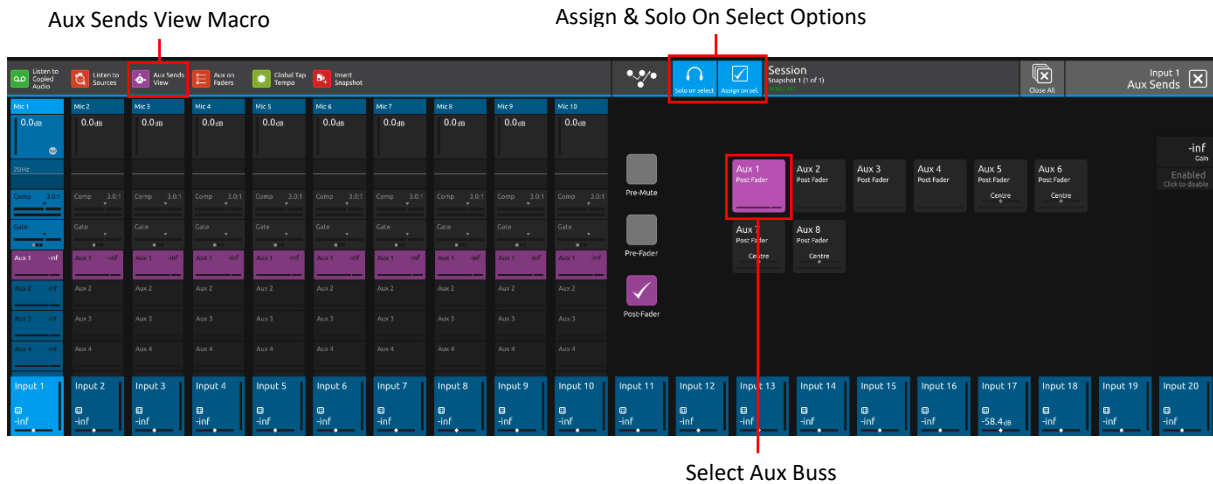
Aux Sends View Macro

Assign & Solo On Select Options

Listen to Copied Audio

Listen to Sources

Aux Sends View

Aux on Faders

Global Tap Tempo

Insert Snapshot

Solo on select

Assign on sel.

Session
Snapshot 1 (1 of 1)

Close All

Input 1
Aux Sends

| Mic 1 | Mic 2 | Mic 3 | Mic 4 | Mic 5 | Mic 6 | Mic 7 | Mic 8 | Mic 9 | Mic 10 |
|---|---|---|---|---|---|---|---|---|---|
| 0.0dB | 0.0dB | 0.0dB | 0.0dB | 0.0dB | 0.0dB | 0.0dB | 0.0dB | 0.0dB | 0.0dB |
| 20Hz | | | | | | | | | |
| Comp 3.0:1 | Comp 3.0:1 | Comp 3.0:1 | Comp 3.0:1 | Comp 3.0:1 | Comp 3.0:1 | Comp 3.0:1 | Comp 3.0:1 | Comp 3.0:1 | Comp 3.0:1 |
| Gate | Gate | Gate | Gate | Gate | Gate | Gate | Gate | Gate | Gate |
| Aux 1 -inf | Aux 1 -inf | Aux 1 -inf | Aux 1 -inf | Aux 1 -inf | Aux 1 -inf | Aux 1 -inf | Aux 1 -inf | Aux 1 -inf | Aux 1 -inf |
| Aux 2 -inf | Aux 2 | Aux 2 | Aux 2 | Aux 2 | Aux 2 | Aux 2 | Aux 2 | Aux 2 | Aux 2 |
| Aux 3 -inf | Aux 3 | Aux 3 | Aux 3 | Aux 3 | Aux 3 | Aux 3 | Aux 3 | Aux 3 | Aux 3 |
| Aux 4 -inf | Aux 4 | Aux 4 | Aux 4 | Aux 4 | Aux 4 | Aux 4 | Aux 4 | Aux 4 | Aux 4 |

Pre-Mute

Pre-Fader

Post-Fader

Aux 1
Post Fader

Aux 2
Post Fader

Aux 3
Post Fader

Aux 4
Post Fader

Aux 5
Post Fader
Centre

Aux 6
Post Fader
Centre

Aux 7
Post Fader
Centre

Aux 8
Post Fader
Centre

-inf
Gain

Enabled
Click to disable

Input 1 -inf
Input 2 -inf
Input 3 -inf
Input 4 -inf
Input 5 -inf
Input 6 -inf
Input 7 -inf
Input 8 -inf
Input 9 -inf
Input 10 -inf
Input 11 -inf
Input 12 -inf
Input 13 -inf
Input 14 -inf
Input 15 -inf
Input 16 -inf
Input 17 -58.4dB
Input 18 -inf
Input 19 -inf
Input 20 -inf

Select Aux Buss